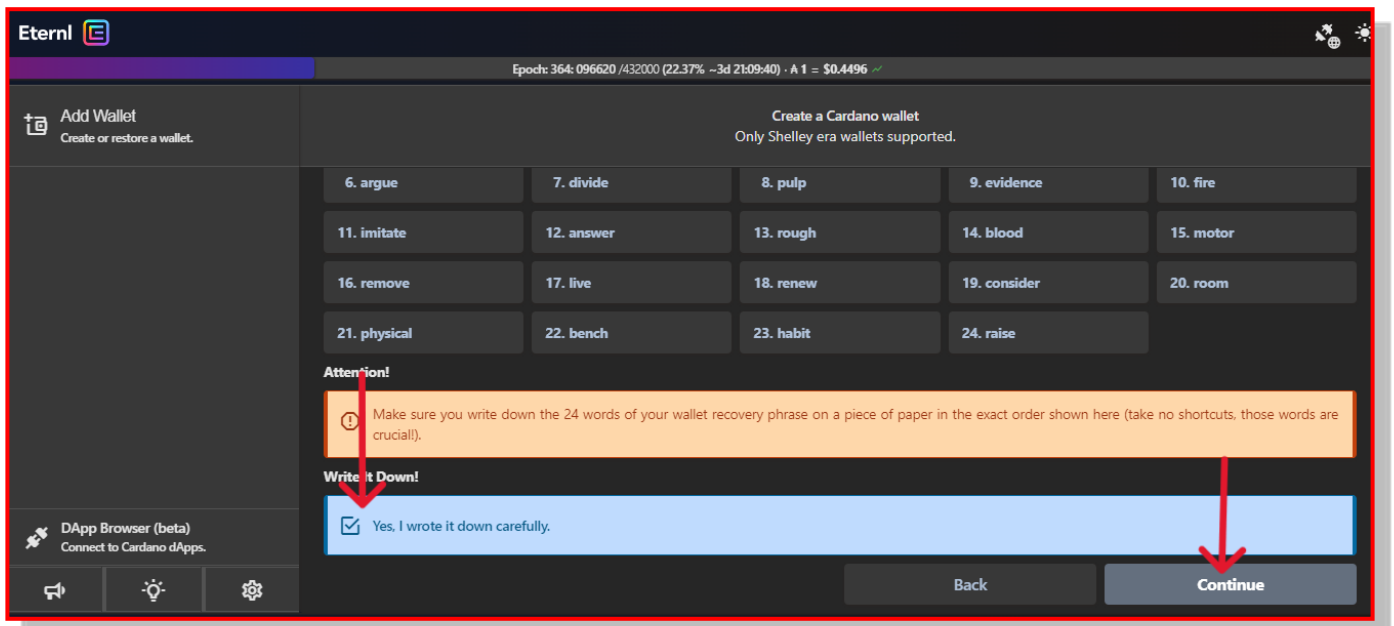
Eternl

Epoch: 364: 096620 /432000 (22.37% ~3d 21:09:40) · ₳ 1 = $0.4496

Add Wallet
Create or restore a wallet.

Create a Cardano wallet
Only Shelley era wallets supported.

| 6. argue | 7. divide | 8. pulp | 9. evidence | 10. fire |
|---|---|---|---|---|
| 11. imitate | 12. answer | 13. rough | 14. blood | 15. motor |
| 16. remove | 17. live | 18. renew | 19. consider | 20. room |
| 21. physical | 22. bench | 23. habit | 24. raise | |

Attention!

Make sure you write down the 24 words of your wallet recovery phrase on a piece of paper in the exact order shown here (take no shortcuts, those words are crucial!).

Write it Down!

Yes, I wrote it down carefully.

DApp Browser (beta)
Connect to Cardano dApps.

Back

Continue